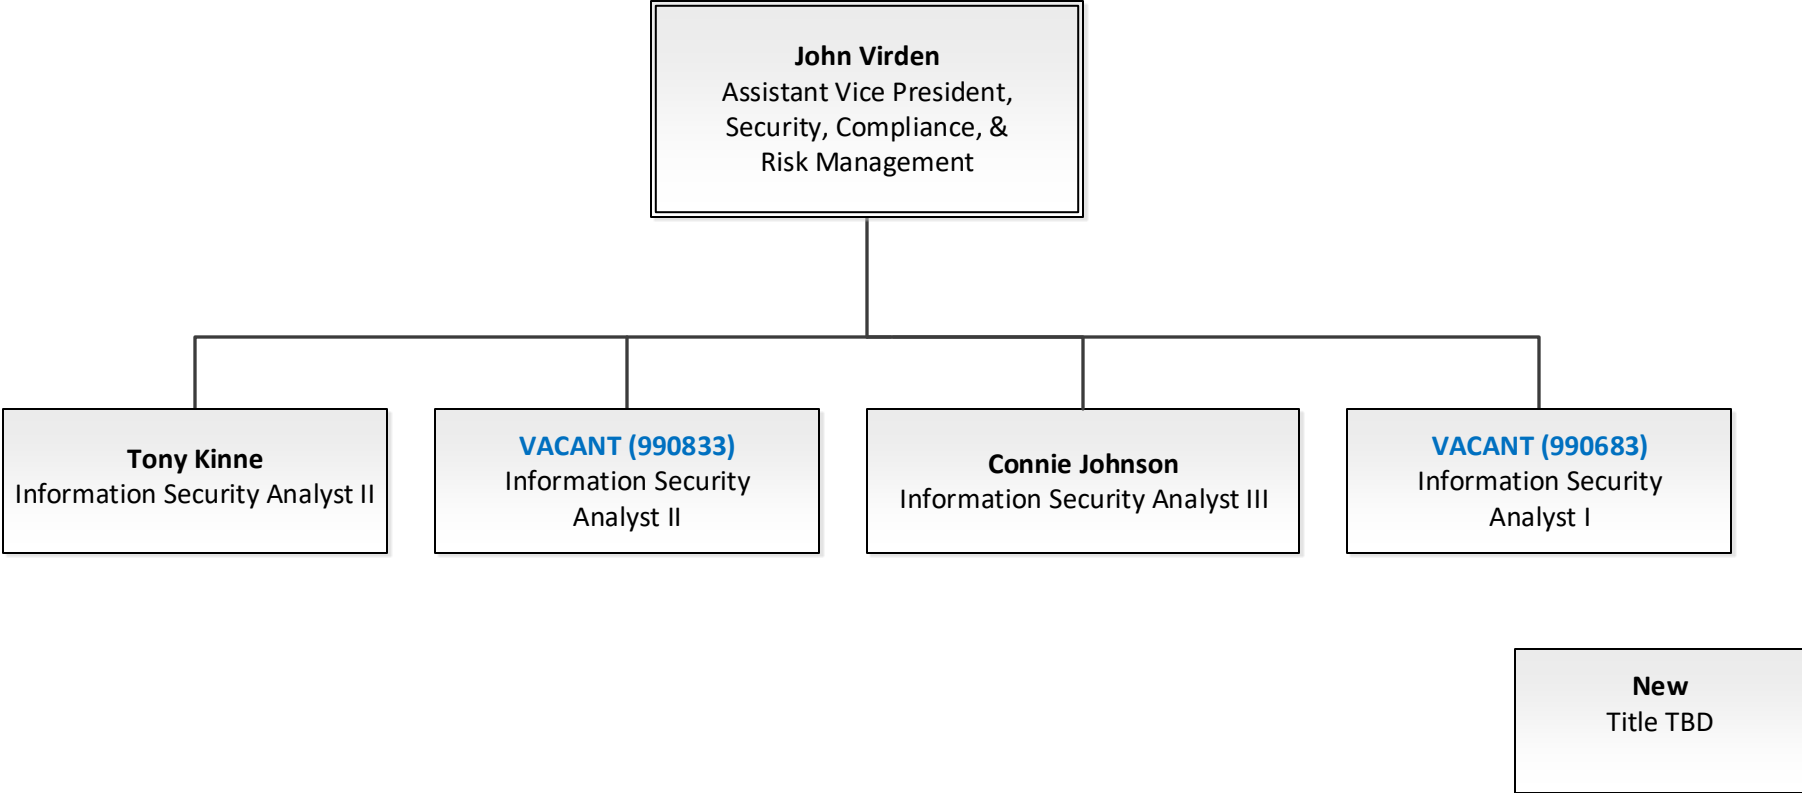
John Virden
Assistant Vice President, Security, Compliance, & Risk Management

Tony Kinne
Information Security Analyst II

VACANT (990833)
Information Security Analyst II

Connie Johnson
Information Security Analyst III

VACANT (990683)
Information Security Analyst I

New
Title TBD